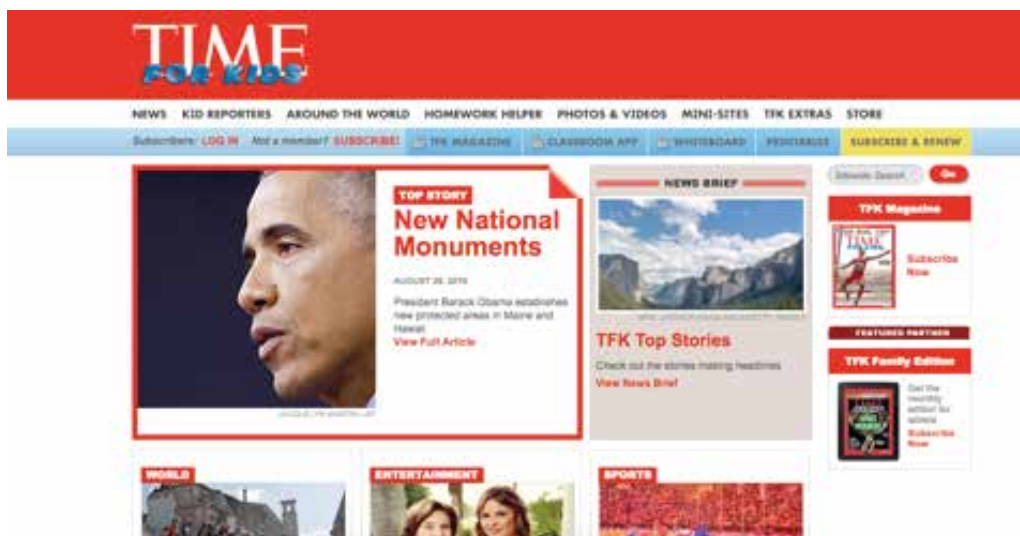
TIME FOR KIDS

NEWS KID REPORTERS AROUND THE WORLD HOMEWORK HELPER PHOTOS & VIDEOS MINI-SITES TFK EXTRAS STORE

Subscribers: LOG IN Not a member? SUBSCRIBE! TFK MAGAZINE CLASSROOM APP WHITEBOARD PRINTABLES SUBSCRIBE & RENEW

TOP STORY
New National Monuments

AUGUST 26, 2016

President Barack Obama establishes new protected areas in Maine and Hawaii
View Full Article

NEWS BRIEF

TFK Top Stories

Check out the stories making headlines
View News Brief

Go

TFK Magazine

Subscribe Now

FEATURED PARTNER

TFK Family Edition

Get the monthly edition for schools
Subscribe Now

WORLD

ENTERTAINMENT

SPORTS